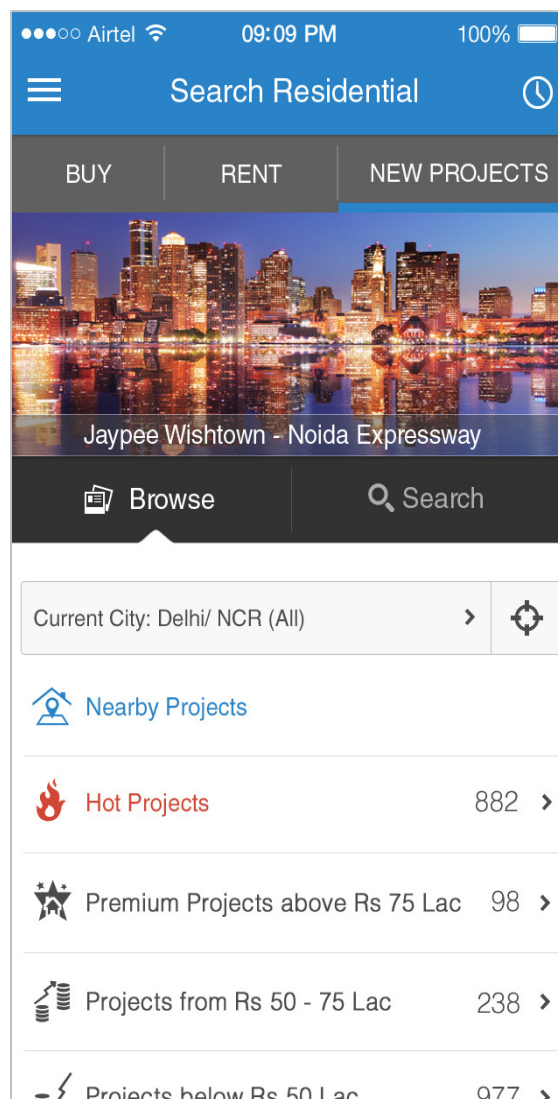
●●●○○ Airtel 09:09 PM 100%

Search Residential

BUY RENT NEW PROJECTS

Jaypee Wishtown - Noida Expressway

Browse Search

Current City: Delhi/ NCR (All) >

Nearby Projects

Hot Projects 882 >

Premium Projects above Rs 75 Lac 98 >

Projects from Rs 50 - 75 Lac 238 >

Projects below Rs 50 Lac 977 >